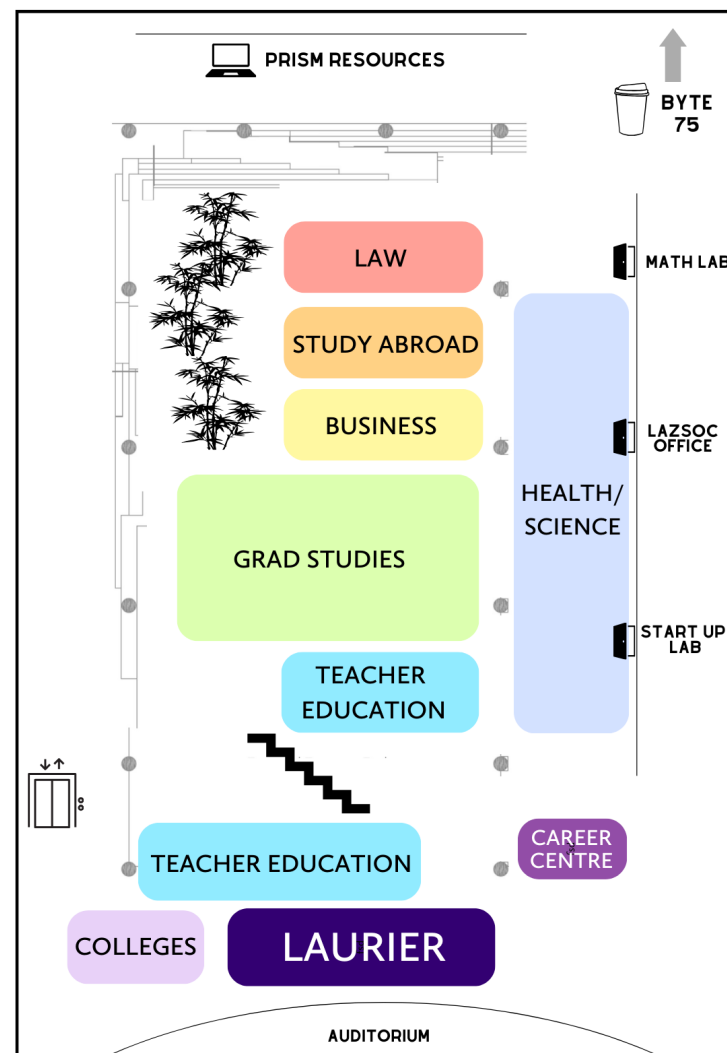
PRISM RESOURCES

BYTE 75

LAW

STUDY ABROAD

BUSINESS

GRAD STUDIES

TEACHER EDUCATION

HEALTH/ SCIENCE

MATH LAB

LAZSOC OFFICE

START UP LAB

TEACHER EDUCATION

CAREER CENTRE

COLLEGES

LAURIER

AUDITORIUM